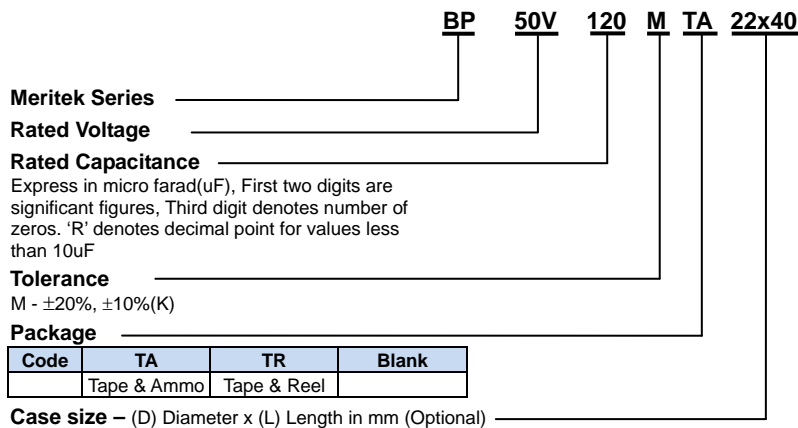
BP 50V 120 M TA 22x40

Meritek Series

Rated Voltage

Rated Capacitance

Express in micro farad(uF), First two digits are significant figures, Third digit denotes number of zeros. ‘R’ denotes decimal point for values less than 10uF

Tolerance

M - ±20%, ±10%(K)

Package

| Code | TA | TR | Blank |
|---|---|---|---|
| | Tape & Ammo | Tape & Reel | |

Case size – (D) Diameter x (L) Length in mm (Optional)